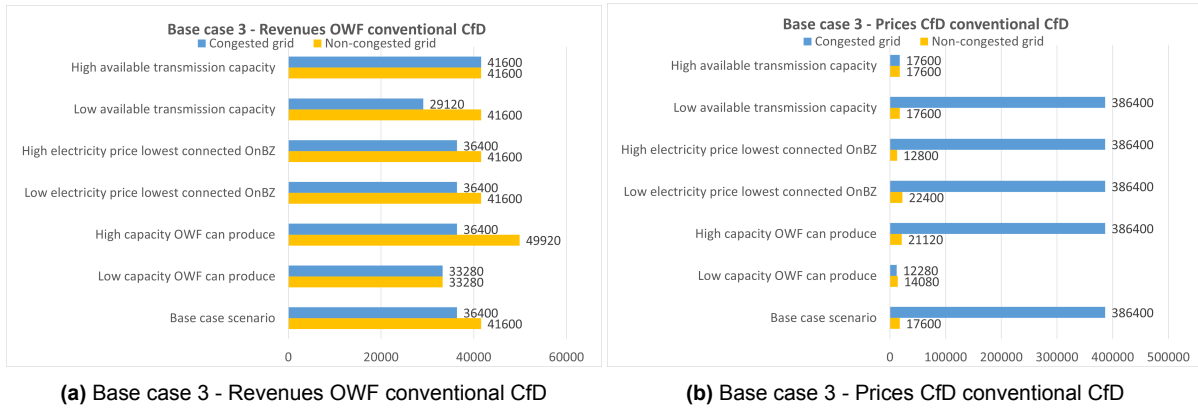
Base case 3 - Revenues OWF conventional CfD

Congested grid Non-congested grid

| | Congested grid | Non-congested grid |
|---|---|---|
| High available transmission capacity | 41600 | 41600 |
| Low available transmission capacity | 29120 | 41600 |
| High electricity price lowest connected OnBZ | 36400 | 41600 |
| Low electricity price lowest connected OnBZ | 36400 | 41600 |
| High capacity OWF can produce | 36400 | 49920 |
| Low capacity OWF can produce | 33280 | 33280 |
| Base case scenario | 36400 | 41600 |

0 20000 40000 60000

(a) Base case 3 - Revenues OWF conventional CfD

Base case 3 - Prices CfD conventional CfD

Congested grid Non-congested grid

| | Congested grid | Non-congested grid |
|---|---|---|
| High available transmission capacity | 17600 | 17600 |
| Low available transmission capacity | 386400 | 17600 |
| High electricity price lowest connected OnBZ | 386400 | 12800 |
| Low electricity price lowest connected OnBZ | 386400 | 22400 |
| High capacity OWF can produce | 386400 | 21120 |
| Low capacity OWF can produce | 12280 | 14080 |
| Base case scenario | 386400 | 17600 |

0 100000 200000 300000 400000 500000

(b) Base case 3 - Prices CfD conventional CfD